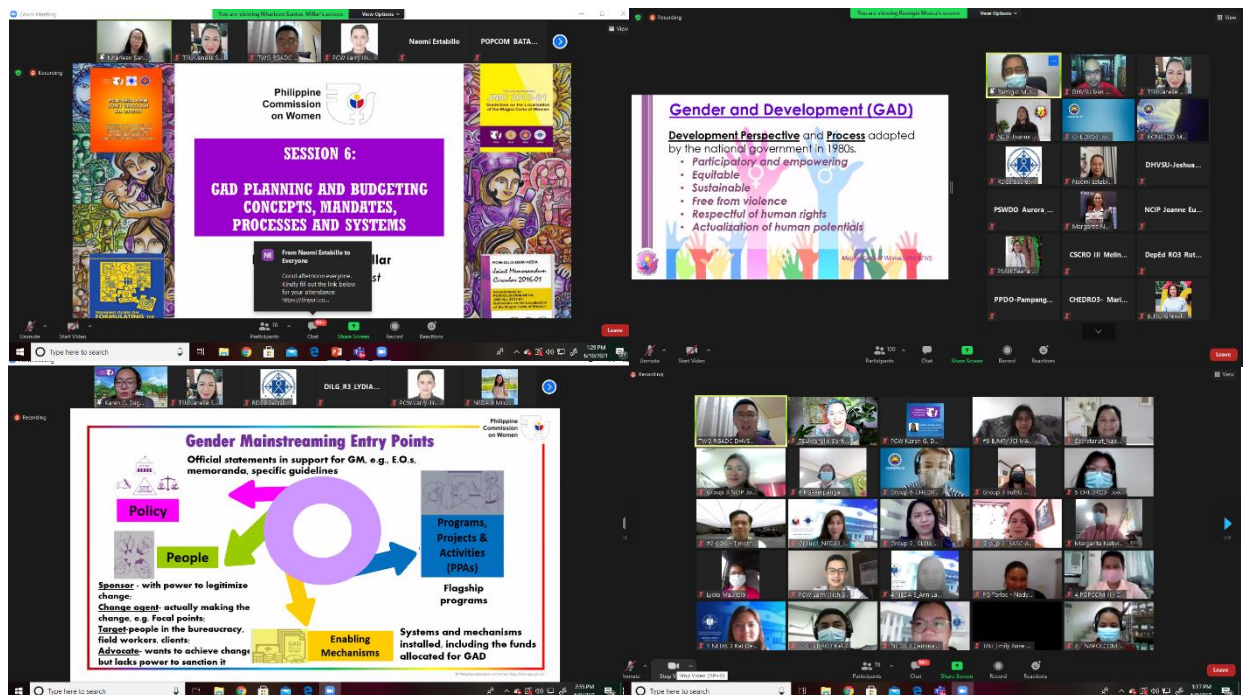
Zoom Meeting

You are viewing Sharleen Santos Millar's screen

View Options

Naomi Estabillo

POPCOM BATA...

Recording

Philippine Commission on Women

SESSION 6:

GAD PLANNING AND BUDGETING CONCEPTS, MANDATES, PROCESSES AND SYSTEMS

From Naomi Estabillo to Everyone

Good afternoon everyone. Kindly fill out the link below for your attendance: https://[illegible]

Joint Memorandum Circular 2016-01

Unmute

Start Video

Participants

Chat

Share Screen

Record

Reactions

Leave

Type here to search

1:29 PM

You are viewing Remigio Mosca's screen

View Options

Recording

Gender and Development (GAD)

Development Perspective and Process adapted by the national government in 1980s.

• Participatory and empowering

• Equitable

• Sustainable

• Free from violence

• Respectful of human rights

• Actualization of human potentials

Magna Carta of Women (RA 9710)

DHVSU-Joshua...

PSWDO Aurora ...

NCIP Joanne Eu...

CSCRO III Melin...

DepEd RO3 Rut...

PPDO-Pampang...

CHEDRO3- Mari...

Unmute

Start Video

Participants

Chat

Share Screen

Record

Reactions

Leave

DILG_R3 LYDIA...

Recording

Philippine Commission on Women

Gender Mainstreaming Entry Points

Official statements in support for GM, e.g., E.O.s, memoranda, specific guidelines

Policy

People

Programs, Projects & Activities (PPAs)

Flagship programs

Sponsor - with power to legitimize change;

Change agent- actually making the change, e.g. Focal points;

Target-people in the bureaucracy, field workers, clients;

Advocate- wants to achieve change but lacks power to sanction it

GAD

Enabling Mechanisms

Systems and mechanisms installed, including the funds allocated for GAD

Type here to search

2:55 PM

Recording

Unmute

Stop Video

Participants

Chat

Share Screen

Record

Reactions

Leave

Type here to search

1:17 PM